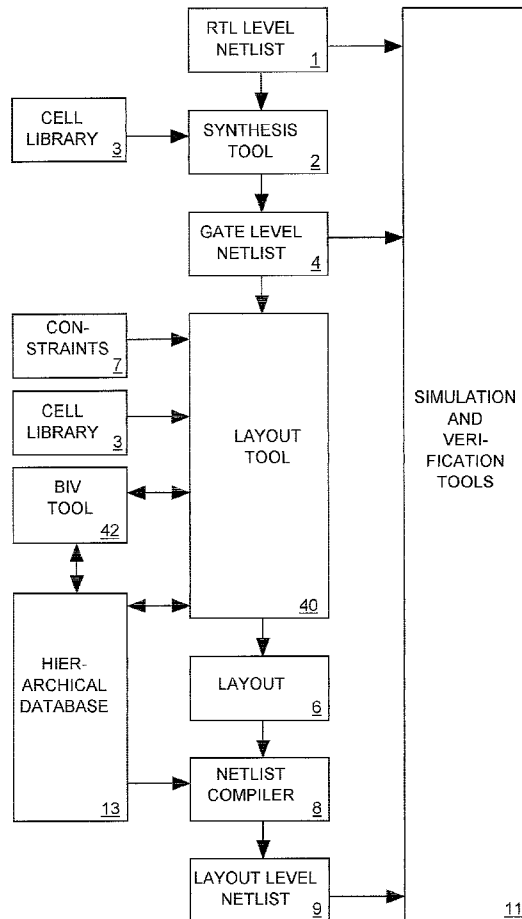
RTL LEVEL NETLIST 1

CELL LIBRARY 3

SYNTHESIS TOOL 2

GATE LEVEL NETLIST 4

CON-STRAINTS 7

CELL LIBRARY 3

BIV TOOL 42

LAYOUT TOOL

40

SIMULATION AND VERI-FICATION TOOLS

HIER-ARCHICAL DATABASE

13

LAYOUT 6

NETLIST COMPILER 8

LAYOUT LEVEL NETLIST 9

11